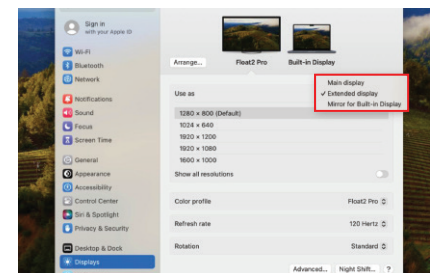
Sign in
with your Apple ID

Wi-Fi
Bluetooth
Network
Notifications
Sound
Focus
Screen Time
General
Appearance
Accessibility
Control Center
Siri & Spotlight
Privacy & Security
Desktop & Dock
Displays

Arrange...

Float2 Pro

Built-in Display

Main display
✓ Extended display
Mirror for Built-in Display

Use as

1280 × 800 (Default)
1024 × 640
1920 × 1200
1920 × 1080
1600 × 1000

Show all resolutions

Color profile
Float2 Pro

Refresh rate
120 Hertz

Rotation
Standard

Advanced...
Night Shift...
?